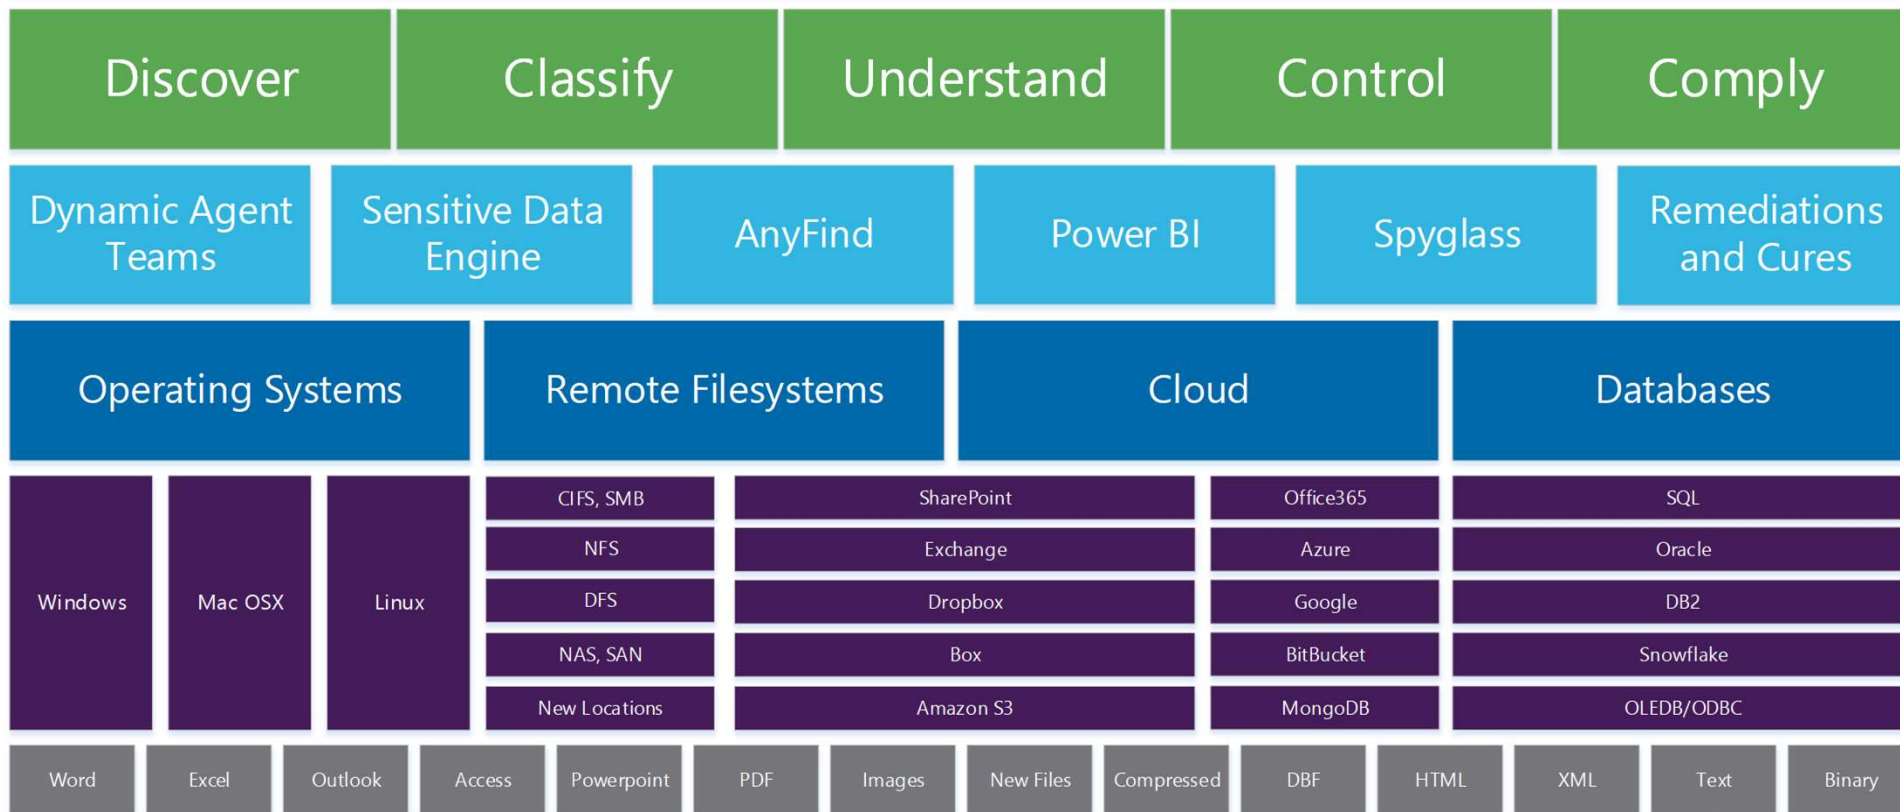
Discover
Classify
Understand
Control
Comply

Dynamic Agent Teams
Sensitive Data Engine
AnyFind
Power BI
Spyglass
Remediations and Cures

Operating Systems
Remote Filesystems
Cloud
Databases

Windows
Mac OSX
Linux

CIFS, SMB
NFS
DFS
NAS, SAN
New Locations

SharePoint
Exchange
Dropbox
Box
Amazon S3

Office365
Azure
Google
BitBucket
MongoDB

SQL
Oracle
DB2
Snowflake
OLEDB/ODBC

Word
Excel
Outlook
Access
Powerpoint
PDF
Images
New Files
Compressed
DBF
HTML
XML
Text
Binary